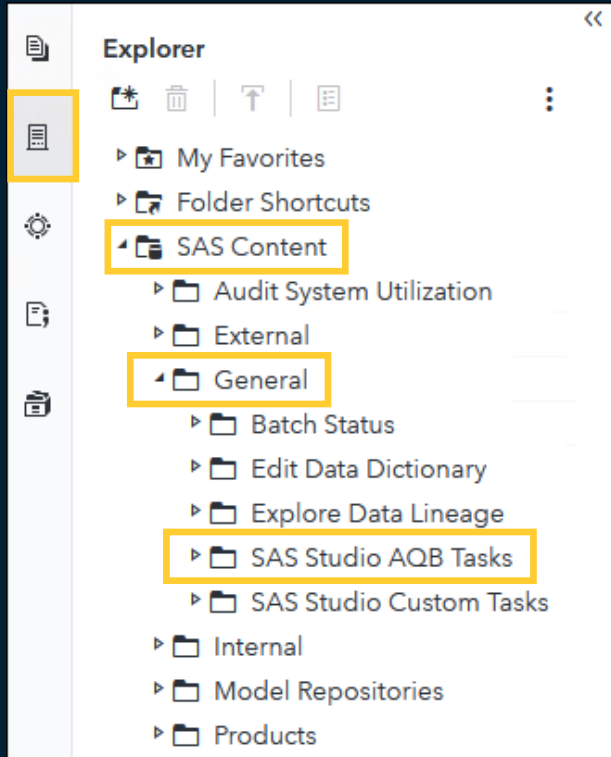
Explorer

My Favorites
Folder Shortcuts
SAS Content
Audit System Utilization
External
General
Batch Status
Edit Data Dictionary
Explore Data Lineage
SAS Studio AQB Tasks
SAS Studio Custom Tasks
Internal
Model Repositories
Products